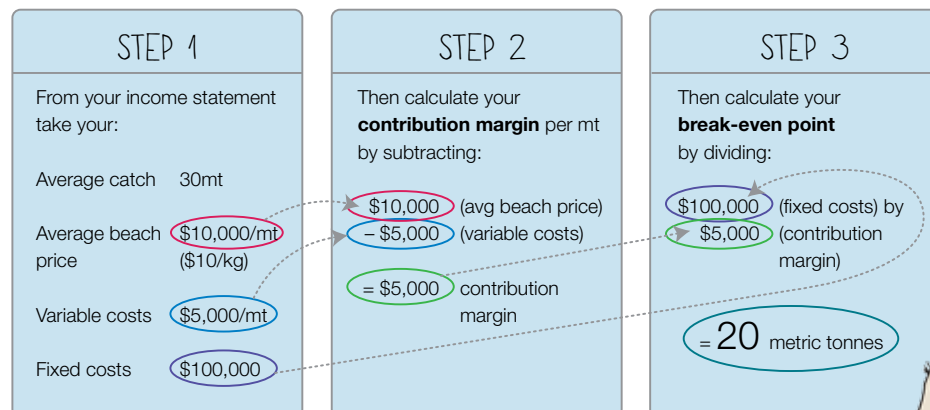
STEP 1

From your income statement take your:

Average catch 30mt

Average beach price $10,000/mt ($10/kg)

Variable costs $5,000/mt

Fixed costs $100,000

STEP 2

Then calculate your **contribution margin** per mt by subtracting:

$10,000 (avg beach price)
– $5,000 (variable costs)

= $5,000 contribution margin

STEP 3

Then calculate your **break-even point** by dividing:

$100,000 (fixed costs) by
$5,000 (contribution margin)

= 20 metric tonnes